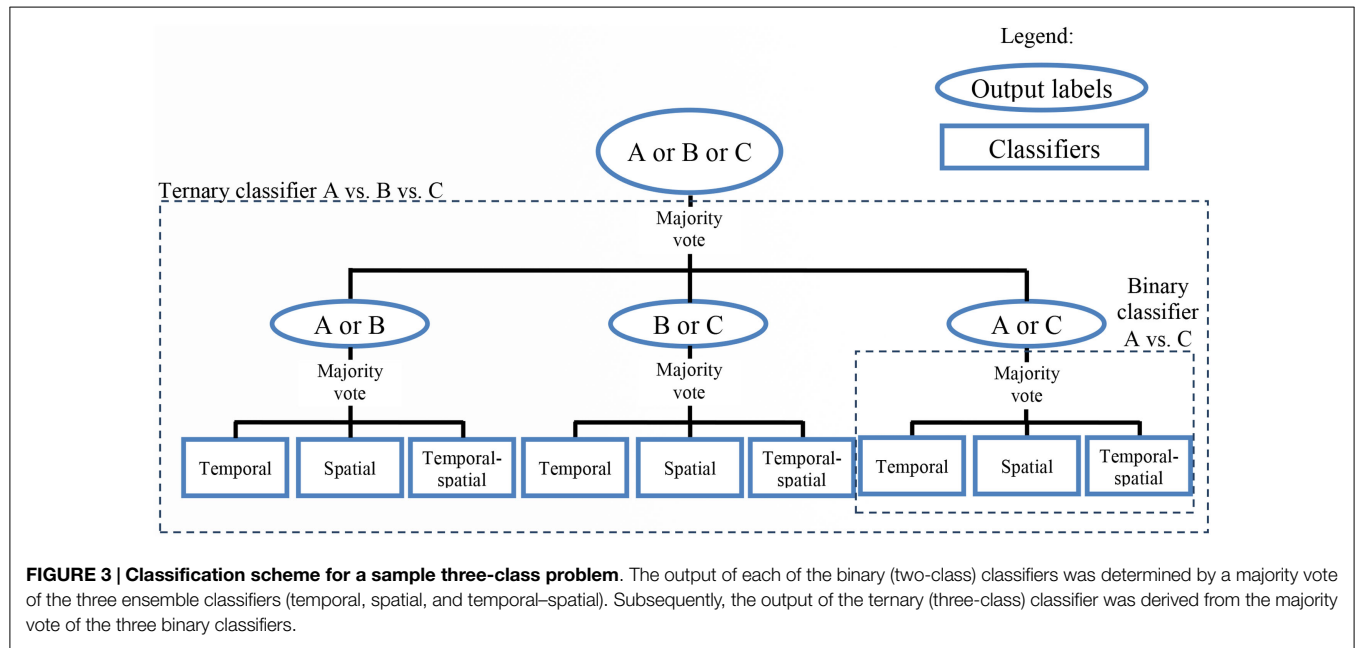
Legend:

Output labels

Classifiers

A or B or C

Ternary classifier A vs. B vs. C

Majority vote

A or B

Majority vote

Temporal

Spatial

Temporal-spatial

B or C

Majority vote

Temporal

Spatial

Temporal-spatial

A or C

Binary classifier A vs. C

Majority vote

Temporal

Spatial

Temporal-spatial

**FIGURE 3 | Classification scheme for a sample three-class problem**. The output of each of the binary (two-class) classifiers was determined by a majority vote of the three ensemble classifiers (temporal, spatial, and temporal–spatial). Subsequently, the output of the ternary (three-class) classifier was derived from the majority vote of the three binary classifiers.